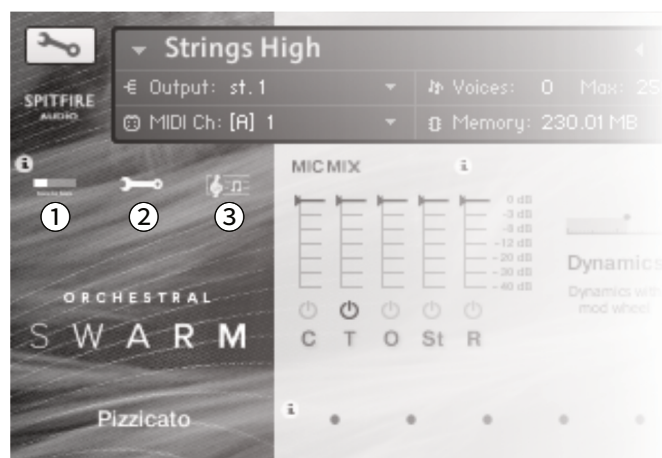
Strings High

SPITFIRE AUDIO

€ Output: st. 1

MIDI Ch: [A] 1

Voices: 0 Max: 25

Memory: 230.01 MB

i

①

②

③

MIC MIX

i

0 dB
-3 dB
-6 dB
-12 dB
-20 dB
-30 dB
-40 dB

C T O St R

Dynamics

Dynamics with mod wheel

ORCHESTRAL

SWARM

Pizzicato

i